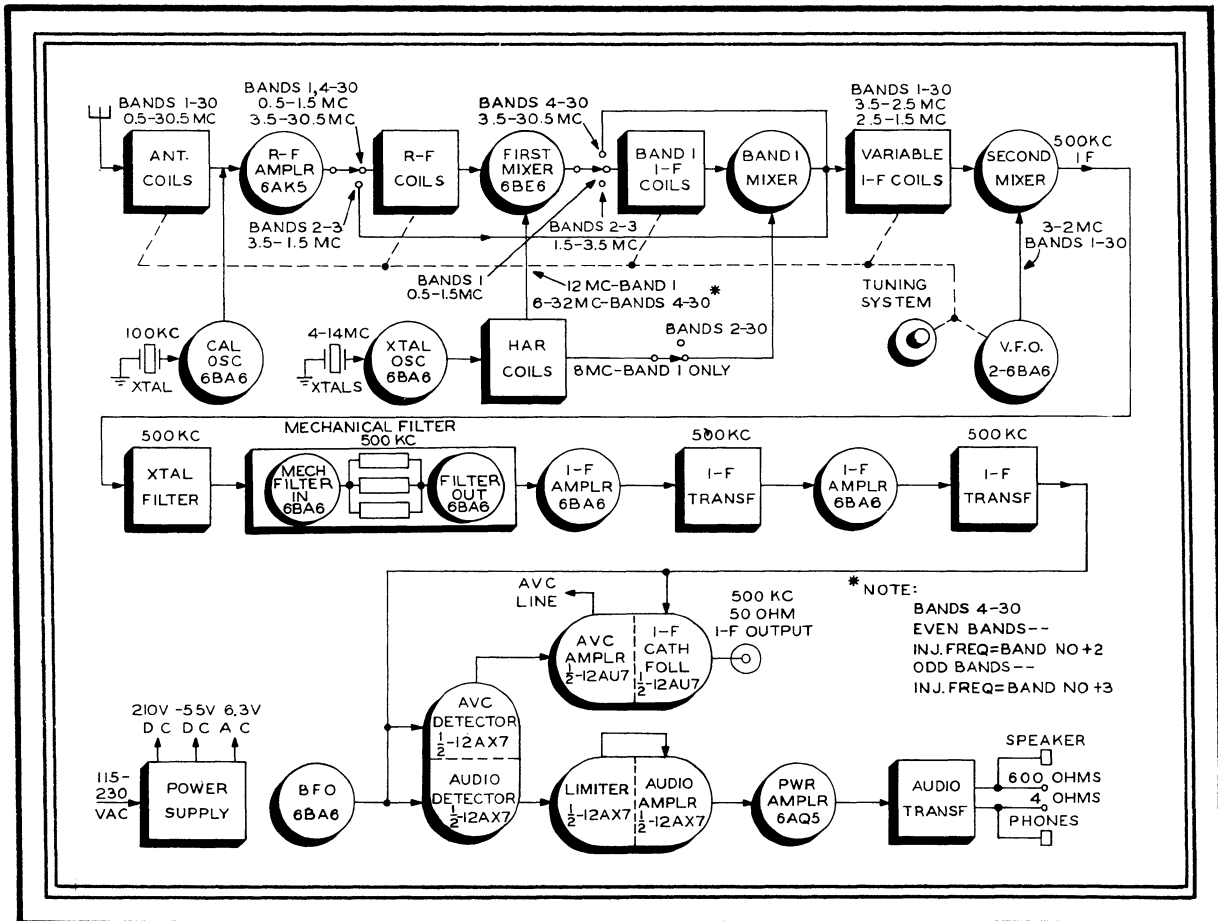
BANDS 1-30
0.5-30.5 MC

ANT. COILS

BANDS 1,4-30
0.5-1.5 MC
3.5-30.5 MC

R-F AMPLR 6AK5

BANDS 2-3
3.5-1.5 MC

R-F COILS

BANDS 4-30
3.5-30.5 MC

FIRST MIXER 6BE6

BAND 1 I-F COILS

BAND 1 MIXER

BANDS 2-3
1.5-3.5 MC

BANDS 1-30
3.5-2.5 MC
2.5-1.5 MC

VARIABLE I-F COILS

SECOND MIXER

500KC IF

3-2MC
BANDS 1-30

BANDS 1
0.5-1.5MC

12 MC-BAND 1
6-32MC-BANDS 4-30 *

TUNING SYSTEM

100KC
XTAL

CAL OSC 6BA6

4-14MC
XTALS

XTAL OSC 6BA6

HAR COILS

BANDS 2-30

8MC-BAND 1 ONLY

V.F.O. 2-6BA6

500KC
XTAL FILTER

MECHANICAL FILTER
500 KC

MECH FILTER IN 6BA6

FILTER OUT 6BA6

I-F AMPLR 6BA6

500KC
I-F TRANSF

I-F AMPLR 6BA6

500 KC
I-F TRANSF

AVC LINE

AVC AMPLR $\frac{1}{2}$-12AU7

I-F CATH FOLL $\frac{1}{2}$-12AU7

500 KC
50 OHM
I-F OUTPUT

* NOTE:
BANDS 4-30
EVEN BANDS--
INJ. FREQ=BAND NO +2
ODD BANDS--
INJ. FREQ=BAND NO +3

210V -55V 6.3V
DC DC AC

115-230 VAC

POWER SUPPLY

BFO 6BA6

AVC DETECTOR $\frac{1}{2}$-12AX7

AUDIO DETECTOR $\frac{1}{2}$-12AX7

LIMITER $\frac{1}{2}$-12AX7

AUDIO AMPLR $\frac{1}{2}$-12AX7

PWR AMPLR 6AQ5

AUDIO TRANSF

SPEAKER
600 OHMS
4 OHMS
PHONES